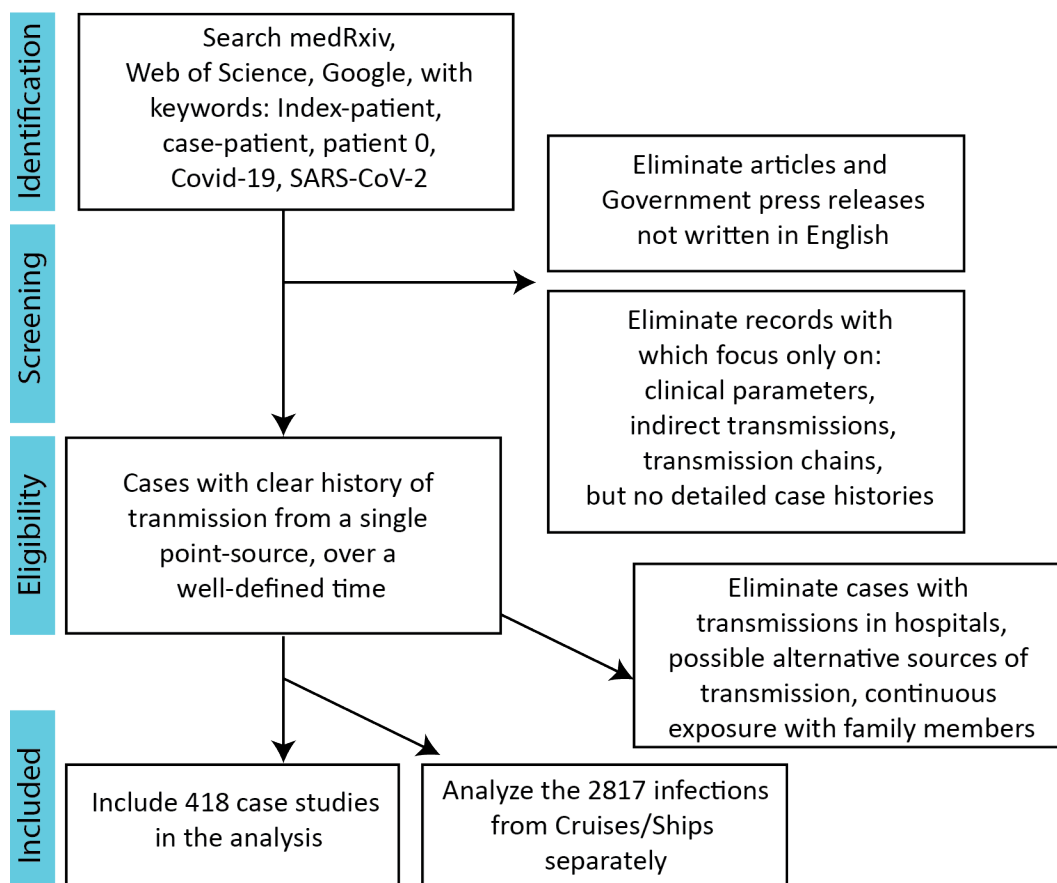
Identification

Search medRxiv, Web of Science, Google, with keywords: Index-patient, case-patient, patient 0, Covid-19, SARS-CoV-2

Eliminate articles and Government press releases not written in English

Screening

Eliminate records with which focus only on: clinical parameters, indirect transmissions, transmission chains, but no detailed case histories

Eligibility

Cases with clear history of tranmission from a single point-source, over a well-defined time

Eliminate cases with transmissions in hospitals, possible alternative sources of transmission, continuous exposure with family members

Included

Include 418 case studies in the analysis

Analyze the 2817 infections from Cruises/Ships separately